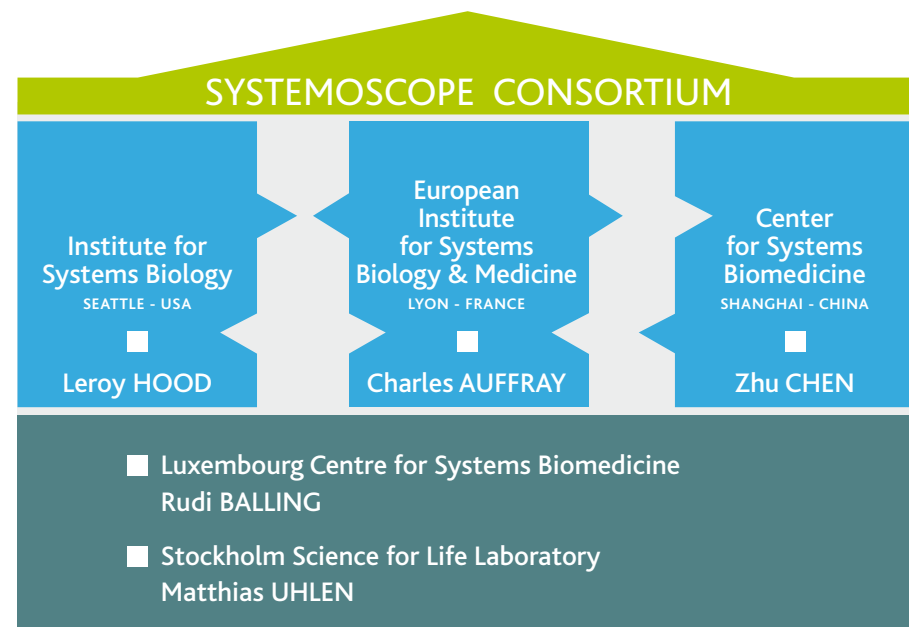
SYSTEMOSCOPE CONSORTIUM

Institute for Systems Biology
SEATTLE - USA
Leroy HOOD

European Institute for Systems Biology & Medicine
LYON - FRANCE
Charles AUFFRAY

Center for Systems Biomedicine
SHANGHAI - CHINA
Zhu CHEN

Luxembourg Centre for Systems Biomedicine
Rudi BALLING

Stockholm Science for Life Laboratory
Matthias UHLEN